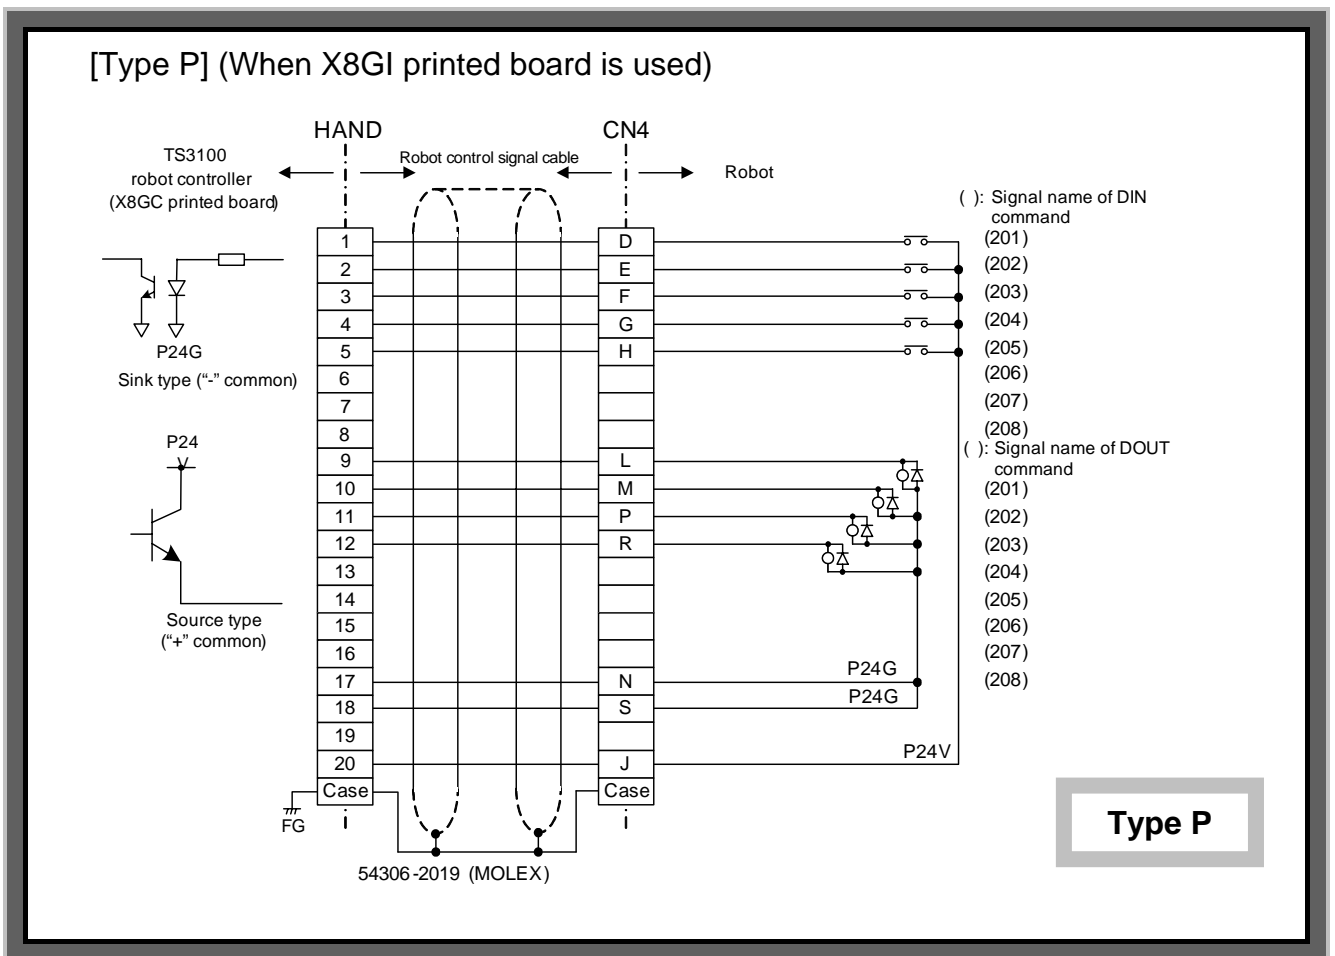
[Type P] (When X8GI printed board is used)

HAND

CN4

TS3100 robot controller (X8GC printed board)

Robot control signal cable

Robot

( ): Signal name of DIN command

P24G

Sink type ("-" common)

P24

Source type ("+" common)

| HAND | CN4 |
|---|---|
| 1 | D |
| 2 | E |
| 3 | F |
| 4 | G |
| 5 | H |
| 6 | |
| 7 | |
| 8 | |
| 9 | L |
| 10 | M |
| 11 | P |
| 12 | R |
| 13 | |
| 14 | |
| 15 | |
| 16 | |
| 17 | N |
| 18 | S |
| 19 | |
| 20 | J |
| Case | Case |

(201)
(202)
(203)
(204)
(205)
(206)
(207)
(208)

( ): Signal name of DOUT command

(201)
(202)
(203)
(204)
(205)
(206)
(207)
(208)

P24G
P24G
P24V

FG

54306-2019 (MOLEX)

Type P